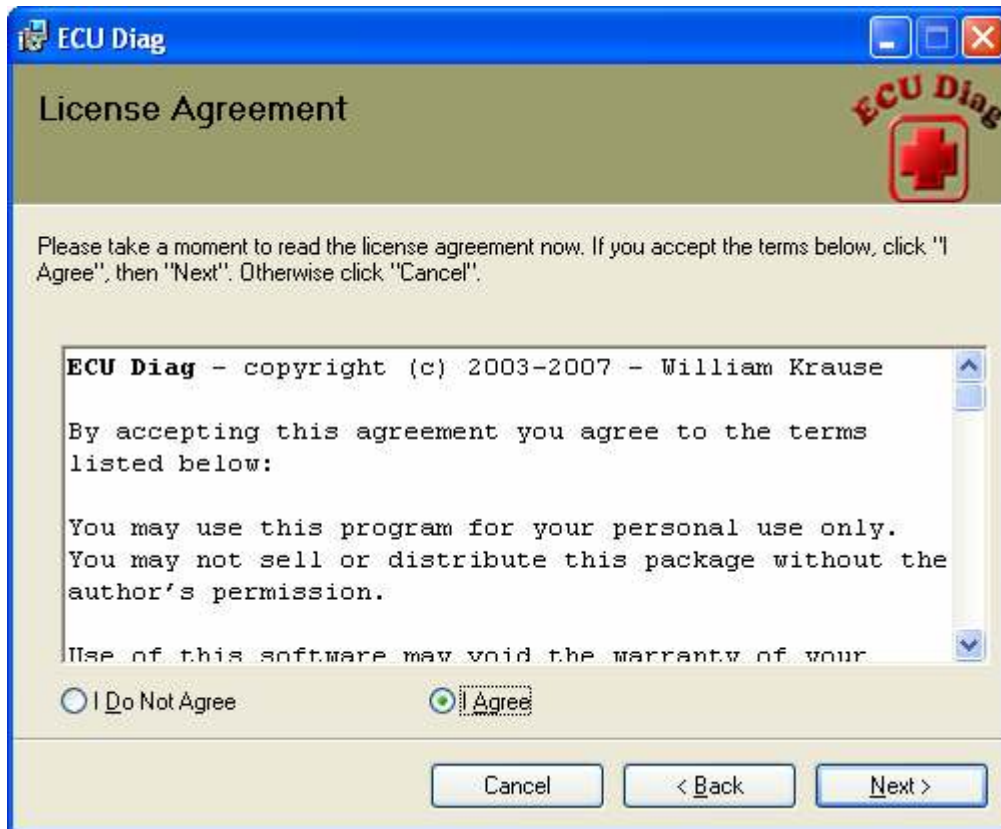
ECU Diag

License Agreement

ECU Diag

Please take a moment to read the license agreement now. If you accept the terms below, click "I Agree", then "Next". Otherwise click "Cancel".

ECU Diag - copyright (c) 2003-2007 - William Krause

By accepting this agreement you agree to the terms listed below:

You may use this program for your personal use only. You may not sell or distribute this package without the author's permission.

Use of this software may void the warranty of your

I Do Not Agree

I Agree

Cancel

< Back

Next >